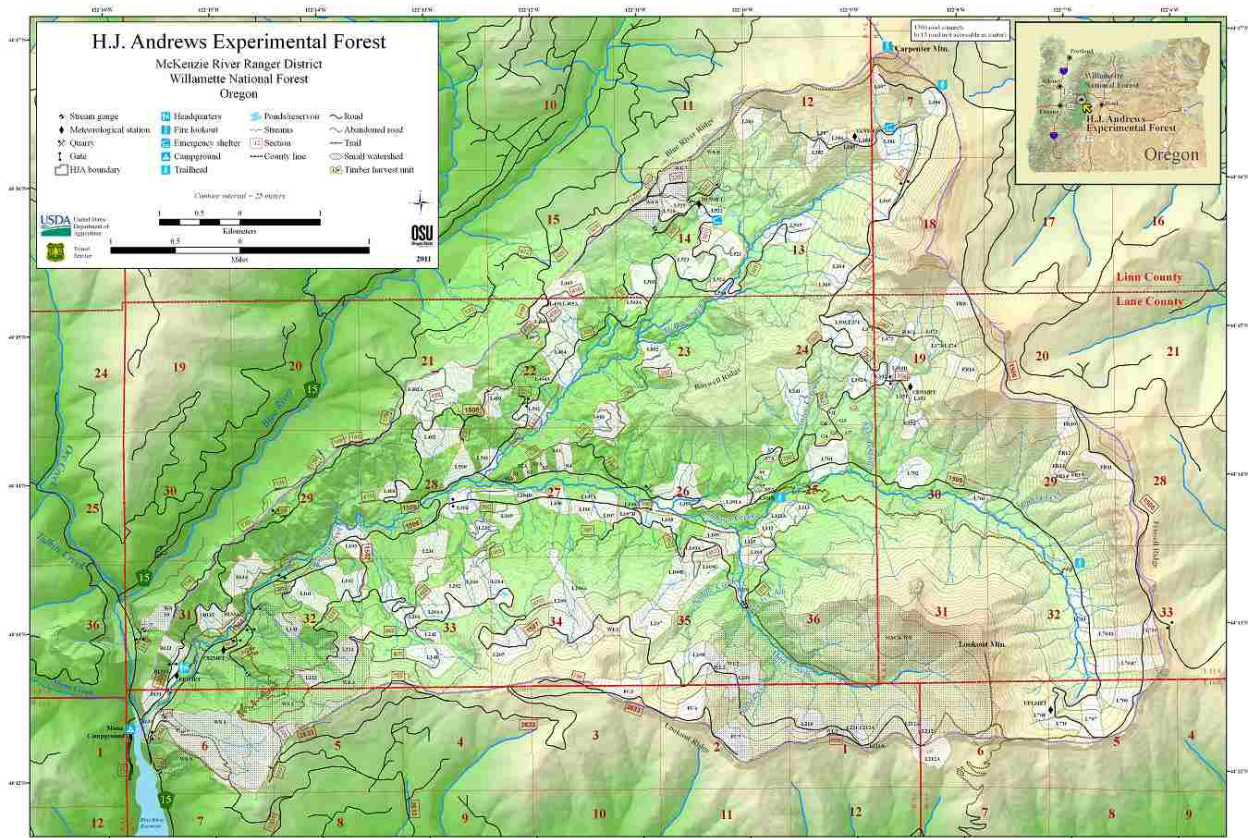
H.J. Andrews Experimental Forest
McKenzie River Ranger District
Willamette National Forest
Oregon

Stream gauge
Meteorological station
Quarry
Gate
HJA boundary
Headquarters
Fire lookout
Emergency shelter
Campground
Trailhead
Ponds/reservoir
Streams
Section
County line
Road
Abandoned road
Trail
Small watershed
Timber harvest unit

Contour interval = 25 meters
Kilometers
Miles
USDA United States Department of Agriculture
Forest Service
OSU
2011

Portland
Willamette National Forest
Salem
Eugene
Bend
H.J. Andrews Experimental Forest
Oregon

Carpenter Mtn.
Blue River Ridge
Linn County
Lane County
Lookout Mtn.
Lookout Ridge
Mona Campground
Blue River
Lookout Creek
McRae Creek
Tidbits Creek
Frissell Ridge
Carpenter Mtn.

10 11 12 7 15 14 13 18 17 16 24 19 20 21 22 23 24 19 20 21 25 30 29 28 27 26 25 30 29 28 36 31 32 33 34 35 36 31 32 33 1 6 5 4 3 2 1 6 5 4 12 7 8 9 10 11 12 7 8 9

15 15 15
1506 1508 2633